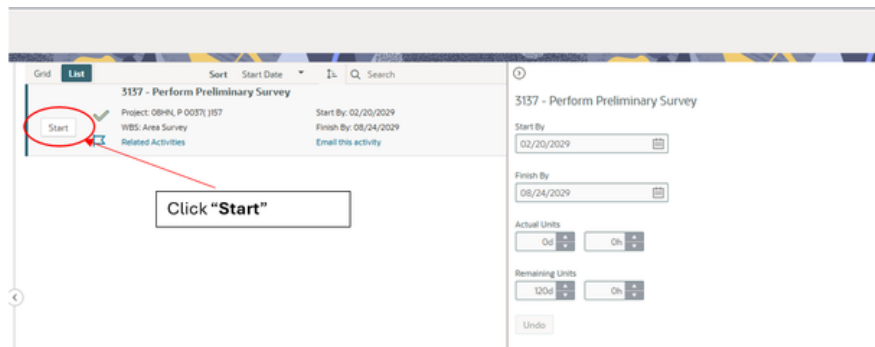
Grid List Sort Start Date Search

3137 - Perform Preliminary Survey

Start

Project: 08HN, P 0037( )157

WBS: Area Survey

Related Activities

Start By: 02/20/2029

Finish By: 08/24/2029

Email this activity

Click “**Start**”

3137 - Perform Preliminary Survey

Start By

02/20/2029

Finish By

08/24/2029

Actual Units

0d 0h

Remaining Units

120d 0h

Undo